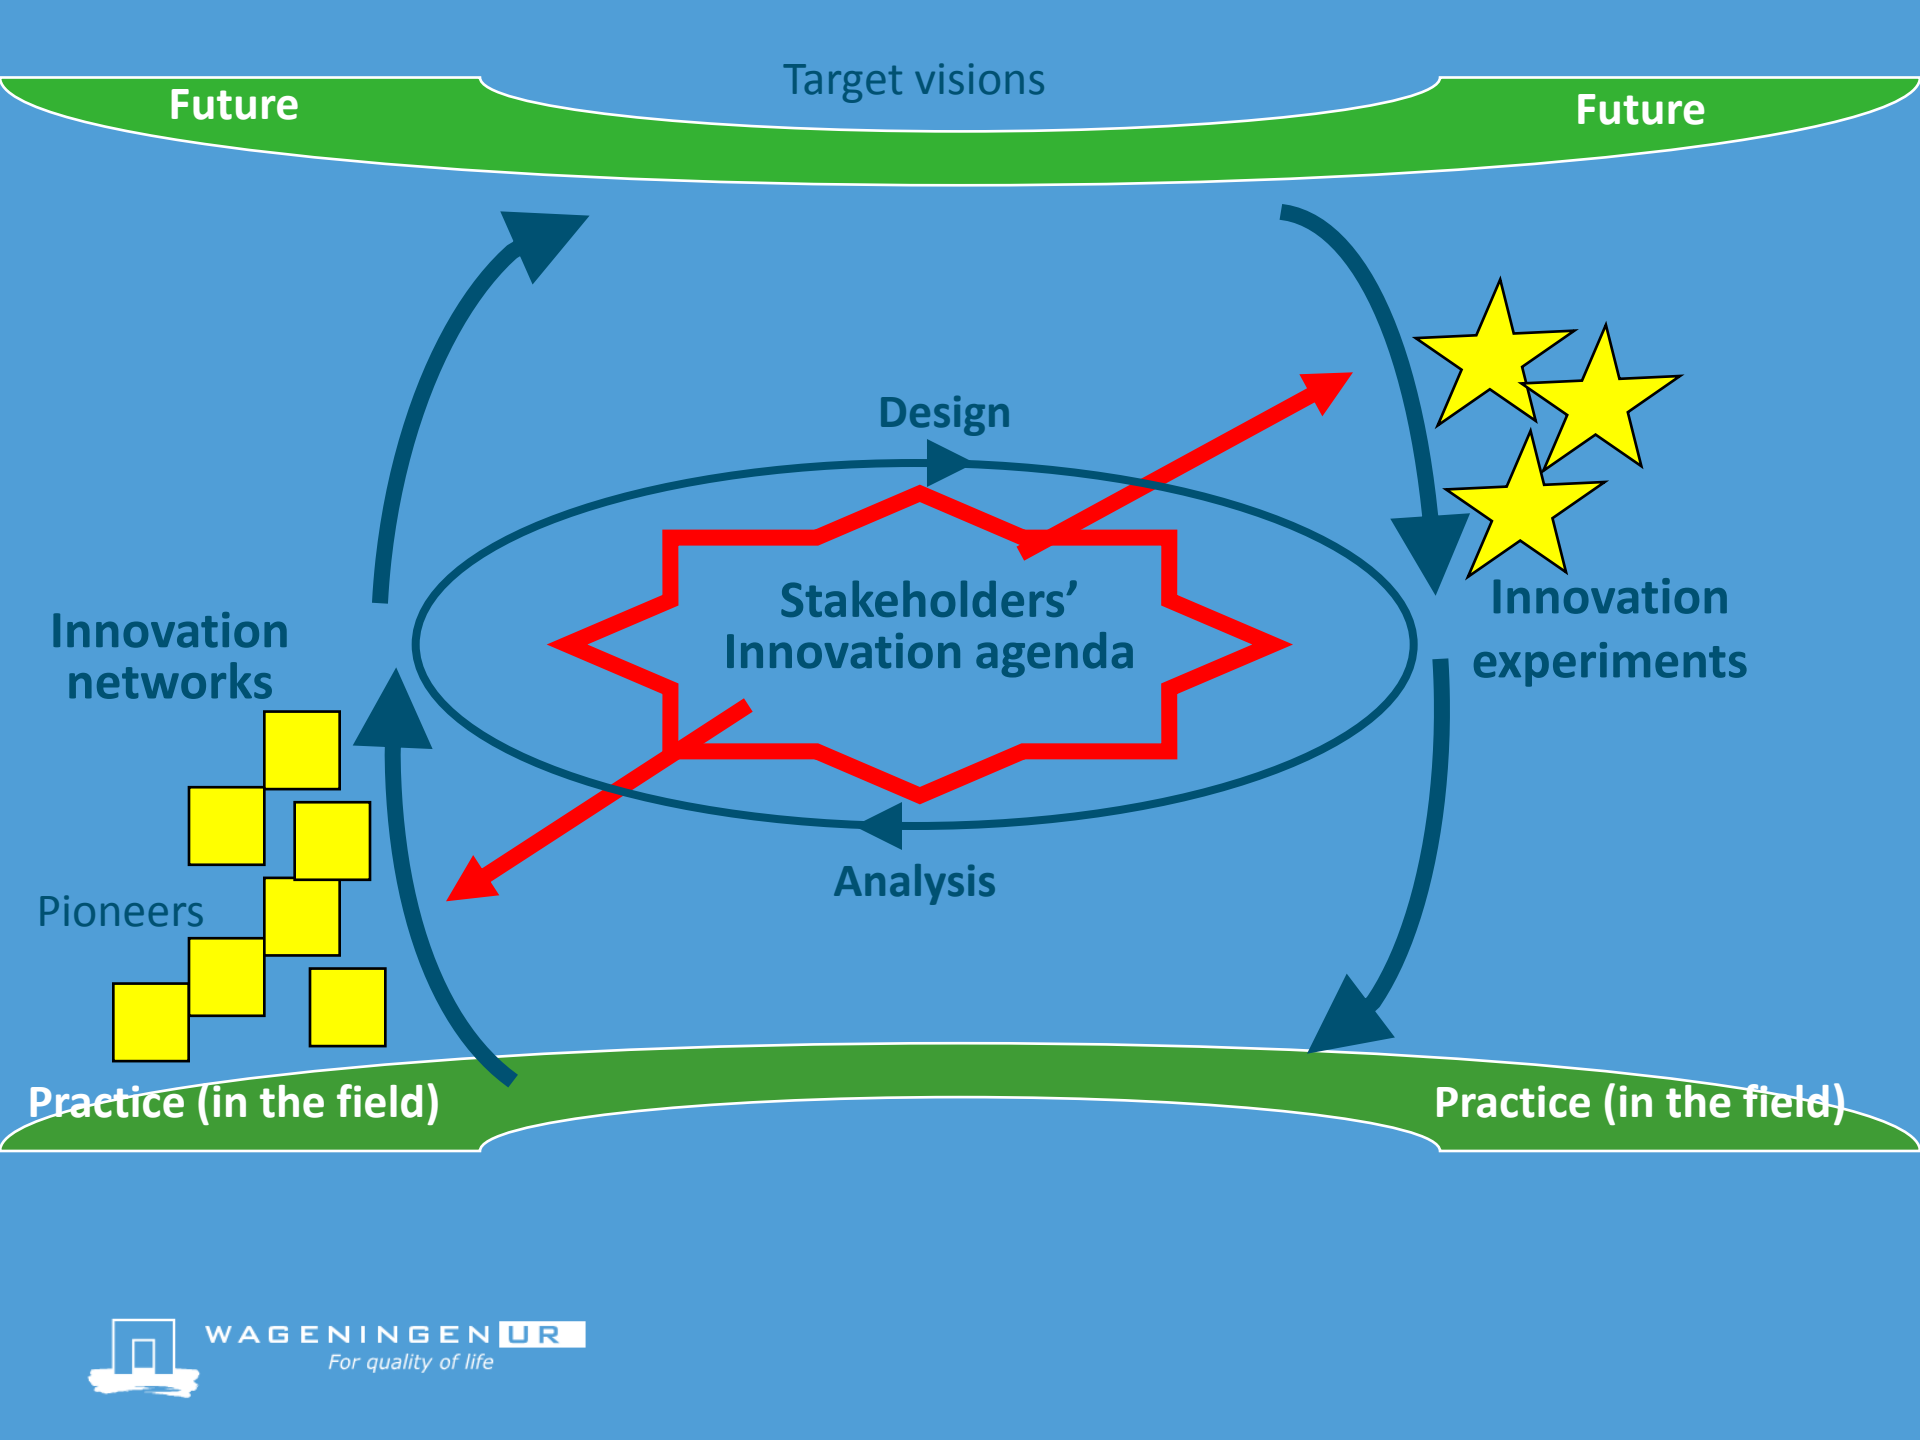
Future

Target visions

Future

Design

Innovation networks

Stakeholders' Innovation agenda

Innovation experiments

Pioneers

Analysis

Practice (in the field)

Practice (in the field)

WAGENINGEN UR
For quality of life